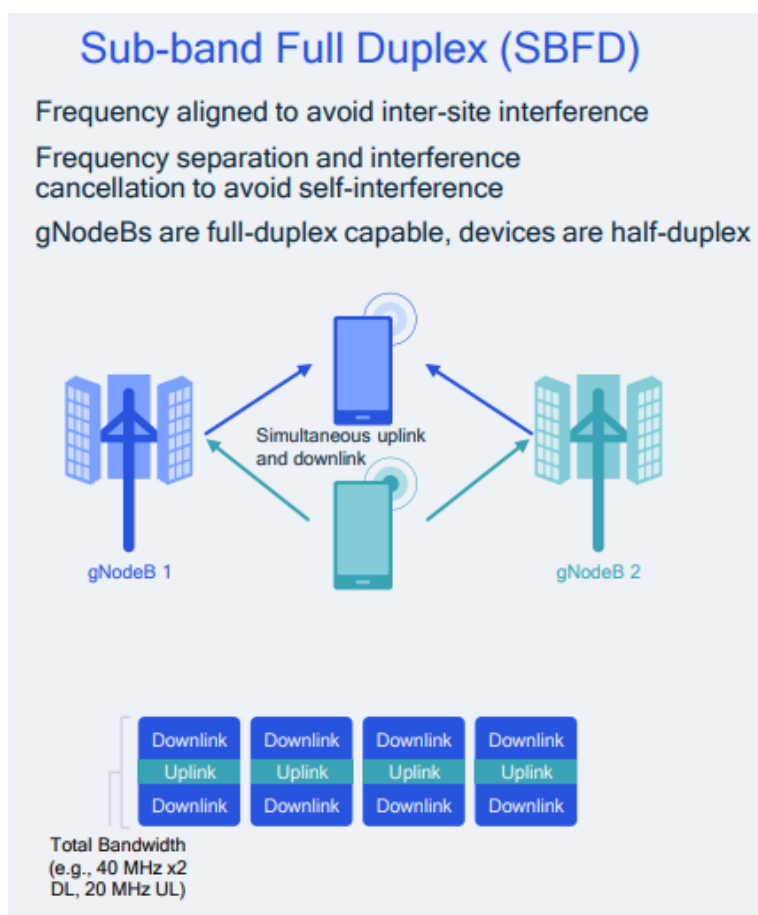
Sub-band Full Duplex (SBFD)

Frequency aligned to avoid inter-site interference

Frequency separation and interference cancellation to avoid self-interference

gNodeBs are full-duplex capable, devices are half-duplex

Simultaneous uplink and downlink

gNodeB 1

gNodeB 2

| Downlink | Downlink | Downlink | Downlink |
|---|---|---|---|
| Uplink | Uplink | Uplink | Uplink |
| Downlink | Downlink | Downlink | Downlink |

Total Bandwidth (e.g., 40 MHz x2 DL, 20 MHz UL)